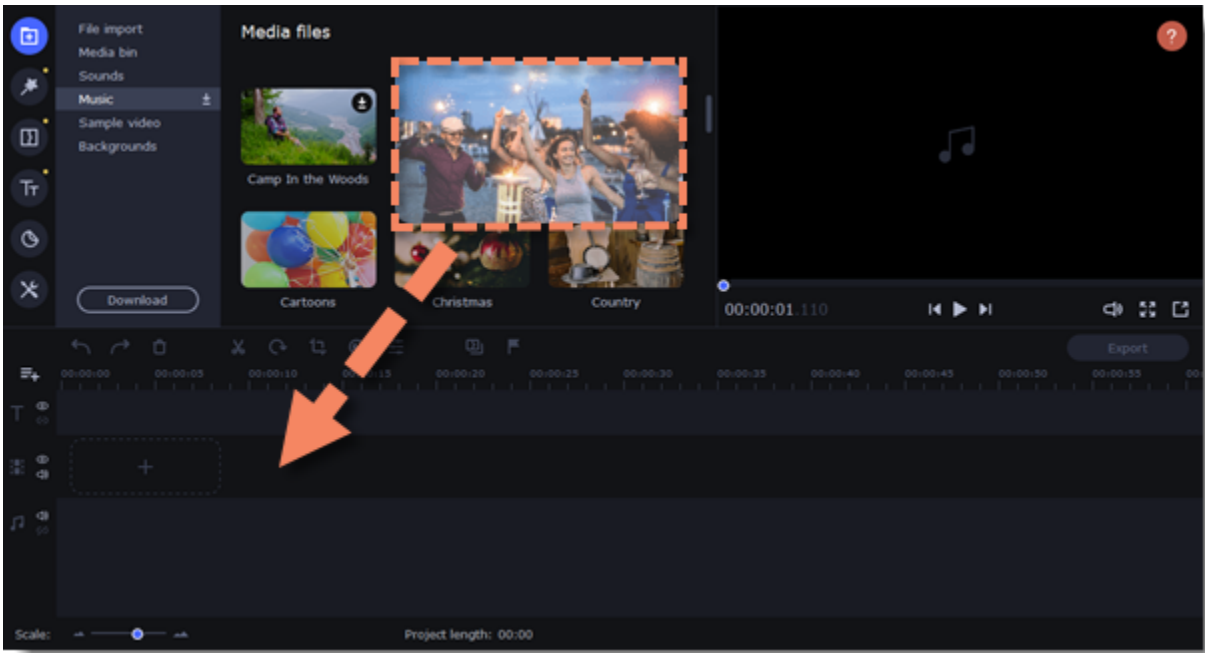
File import
Media bin
Sounds
Music
Sample video
Backgrounds

Download

Media files

Camp In the Woods

Cartoons

Christmas

Country

?

00:00:01.110

Export

00:00:00 00:00:05 00:00:10 00:00:15 00:00:20 00:00:25 00:00:30 00:00:35 00:00:40 00:00:45 00:00:50 00:00:55

+

Scale:

Project length: 00:00